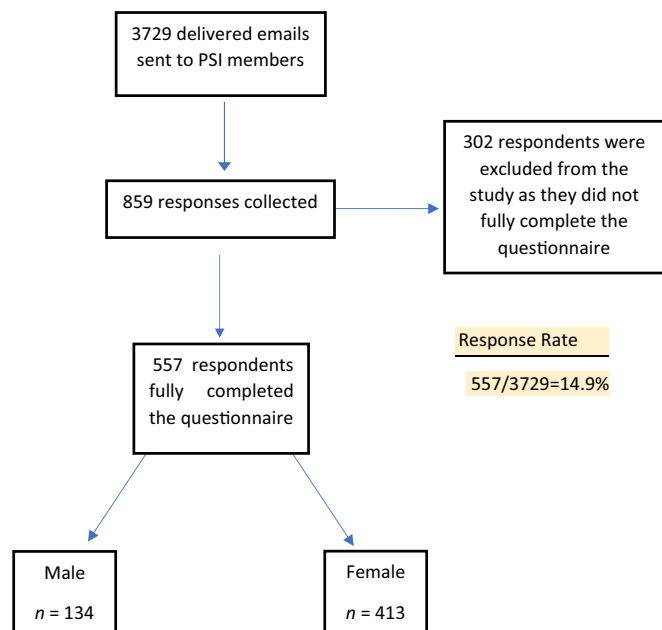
3729 delivered emails sent to PSI members

859 responses collected

302 respondents were excluded from the study as they did not fully complete the questionnaire

Response Rate

557/3729=14.9%

557 respondents fully completed the questionnaire

Male

$n$ = 134

Female

$n$ = 413